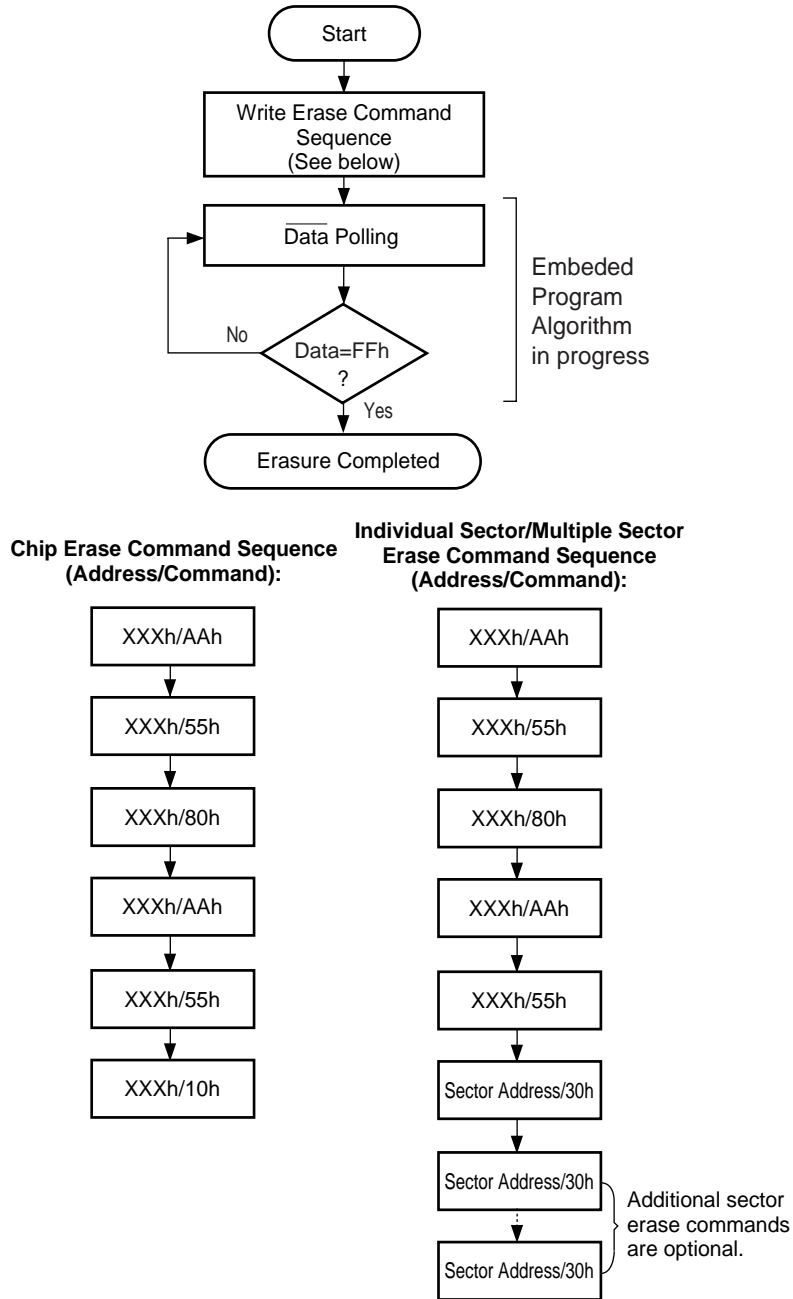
Start

Write Erase Command Sequence (See below)

$\overline{\text{Data}}$ Polling

Embeded Program Algorithm in progress

No

Data=FFh ?

Yes

Erasure Completed

**Chip Erase Command Sequence (Address/Command):**

XXXh/AAh

XXXh/55h

XXXh/80h

XXXh/AAh

XXXh/55h

XXXh/10h

**Individual Sector/Multiple Sector Erase Command Sequence (Address/Command):**

XXXh/AAh

XXXh/55h

XXXh/80h

XXXh/AAh

XXXh/55h

Sector Address/30h

Sector Address/30h

Sector Address/30h

Additional sector erase commands are optional.